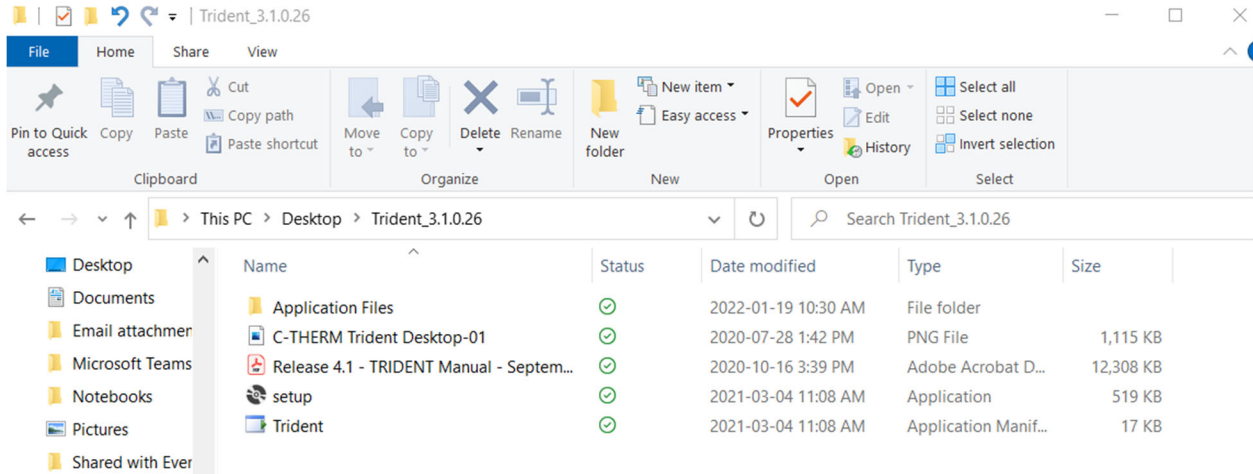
Trident_3.1.0.26

File Home Share View

Pin to Quick access
Copy
Paste
Cut
Copy path
Paste shortcut
Clipboard

Move to
Copy to
Delete
Rename
Organize

New folder
New item
Easy access
New

Properties
Open
Edit
History
Open

Select all
Select none
Invert selection
Select

This PC > Desktop > Trident_3.1.0.26

Search Trident_3.1.0.26

Desktop
Documents
Email attachmen
Microsoft Teams
Notebooks
Pictures
Shared with Ever

| Name | Status | Date modified | Type | Size |
|---|---|---|---|---|
| Application Files | | 2022-01-19 10:30 AM | File folder | |
| C-THERM Trident Desktop-01 | | 2020-07-28 1:42 PM | PNG File | 1,115 KB |
| Release 4.1 - TRIDENT Manual - Septem... | | 2020-10-16 3:39 PM | Adobe Acrobat D... | 12,308 KB |
| setup | | 2021-03-04 11:08 AM | Application | 519 KB |
| Trident | | 2021-03-04 11:08 AM | Application Manif... | 17 KB |